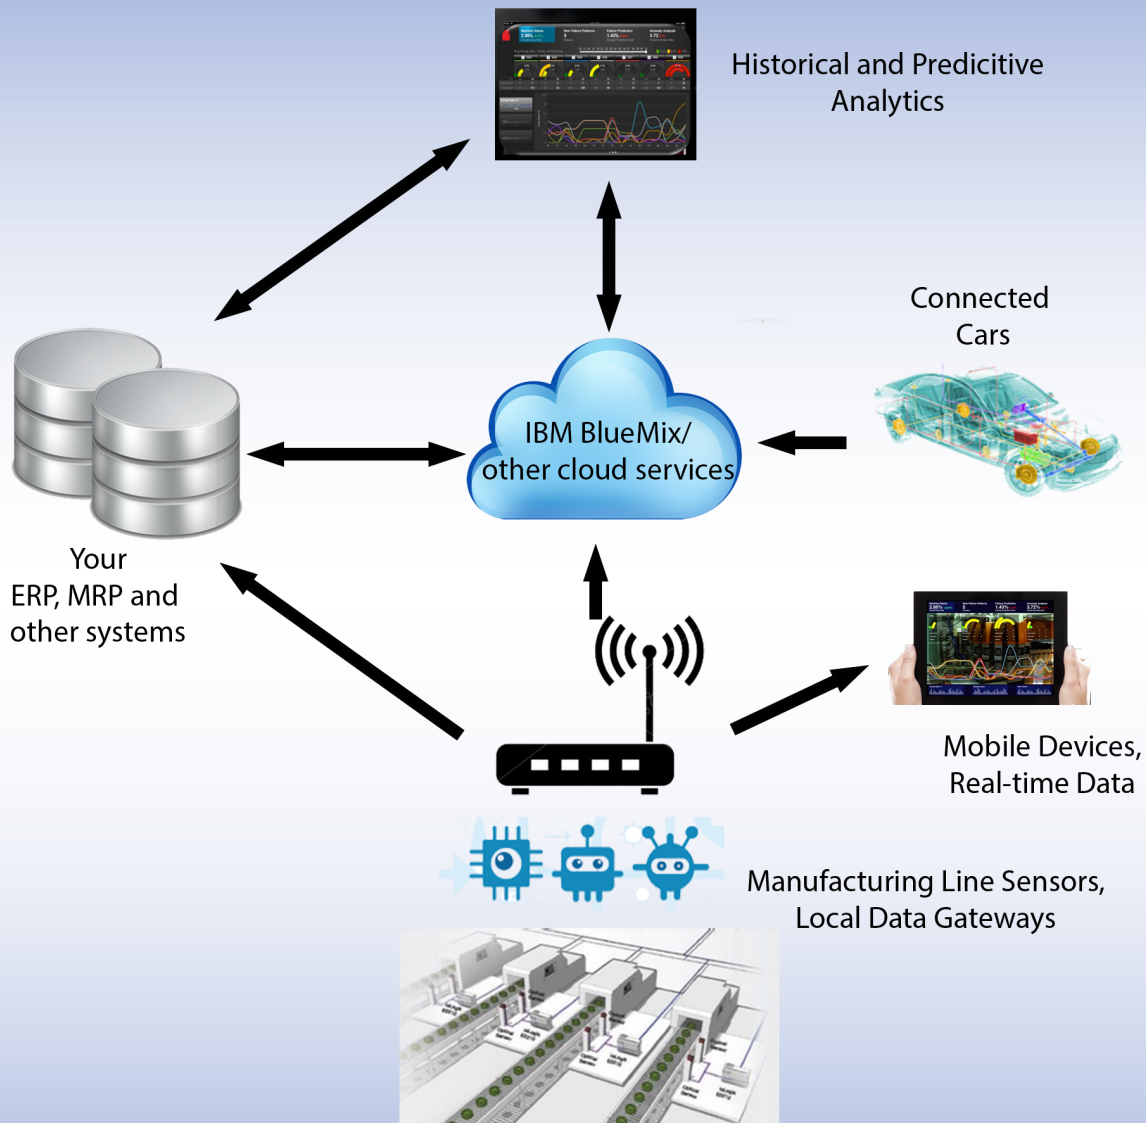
Historical and Predicitive Analytics

Connected Cars

IBM BlueMix/ other cloud services

Your ERP, MRP and other systems

Mobile Devices, Real-time Data

Manufacturing Line Sensors, Local Data Gateways